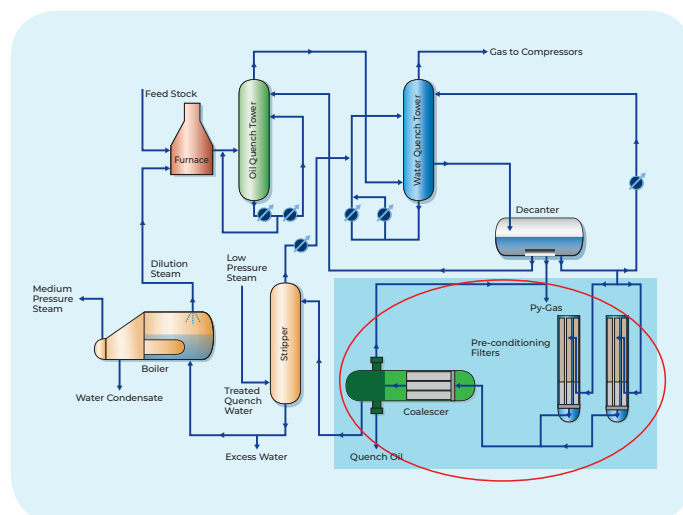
Gas to Compressors

Feed Stock

Furnace

Oil Quench Tower

Water Quench Tower

Decanter

Dilution Steam

Low Pressure Steam

Medium Pressure Steam

Py-Gas

Pre-conditioning Filters

Boiler

Stripper

Water Condensate

Treated Quench Water

Coalescer

Excess Water

Quench Oil